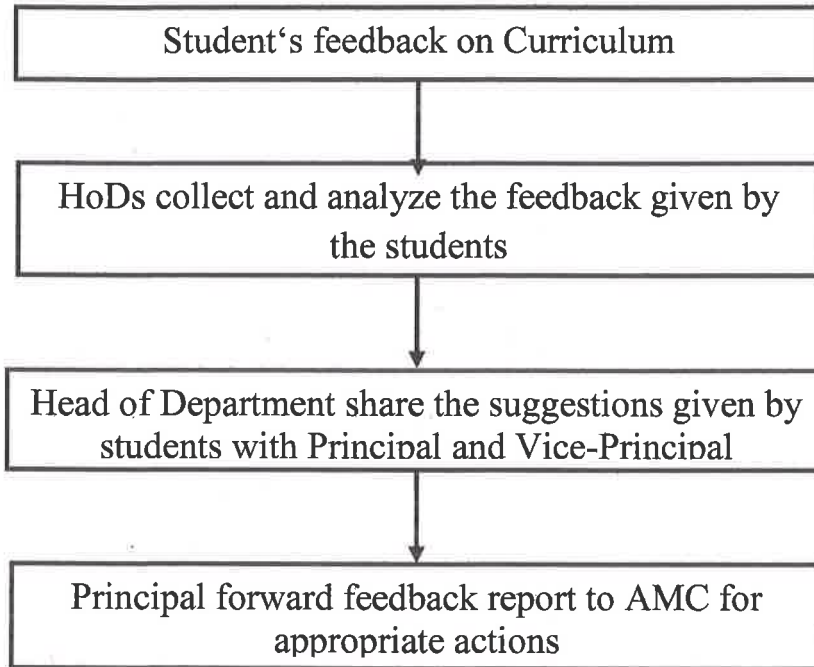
Student‘s feedback on Curriculum

HoDs collect and analyze the feedback given by the students

Head of Department share the suggestions given by students with Principal and Vice-Principal

Principal forward feedback report to AMC for appropriate actions